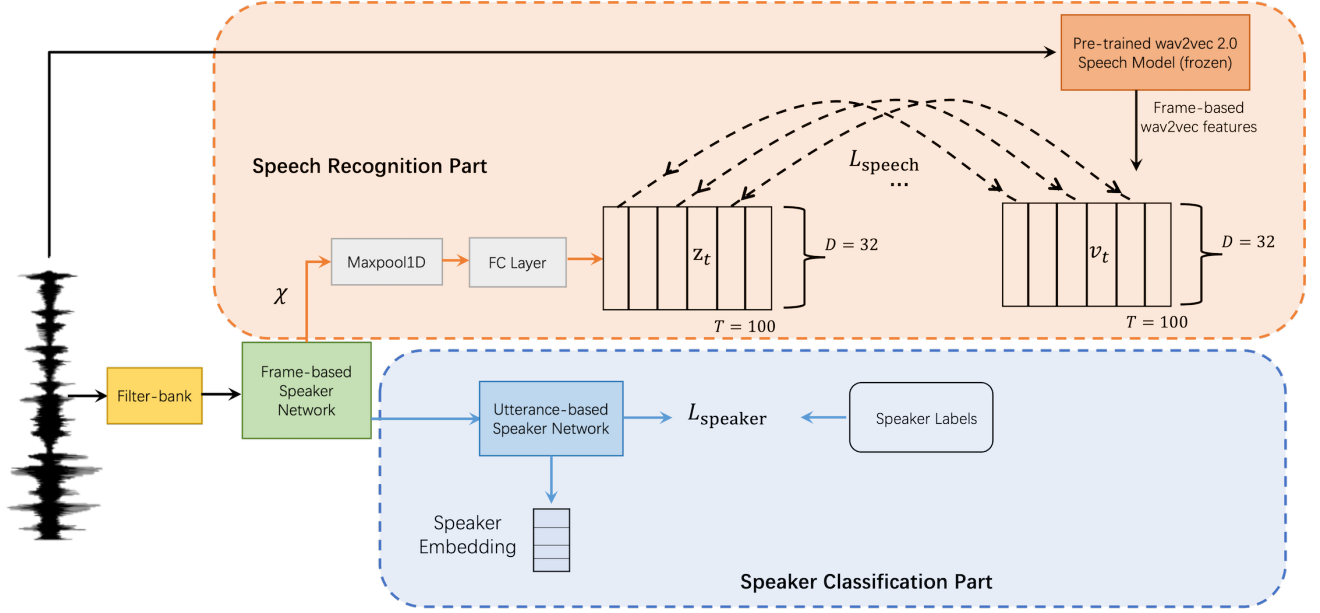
Pre-trained wav2vec 2.0 Speech Model (frozen)

Frame-based wav2vec features

Speech Recognition Part

$L_{\text{speech}}$

...

$\chi$

Maxpool1D

FC Layer

$z_t$

$D = 32$

$T = 100$

$v_t$

$D = 32$

$T = 100$

Filter-bank

Frame-based Speaker Network

Utterance-based Speaker Network

$L_{\text{speaker}}$

Speaker Labels

Speaker Embedding

Speaker Classification Part